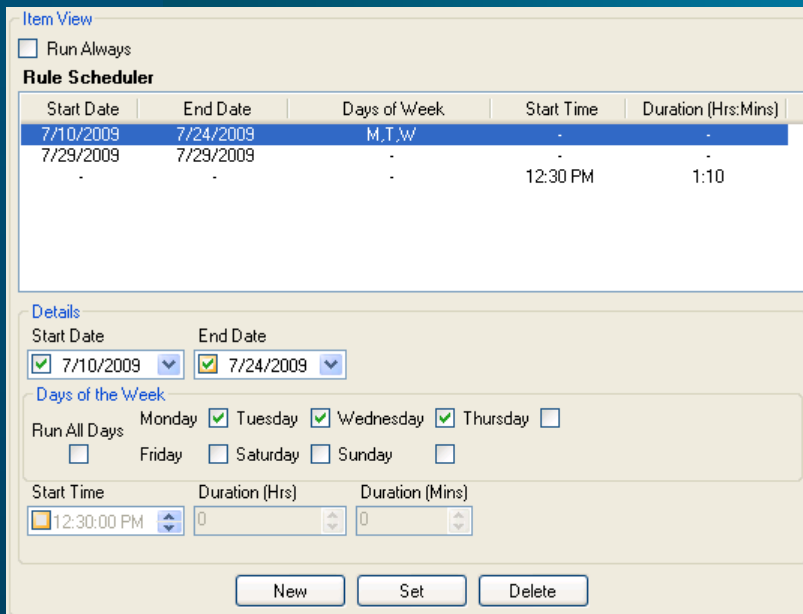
Item View

Run Always

Rule Scheduler

| Start Date | End Date | Days of Week | Start Time | Duration (Hrs:Mins) |
|---|---|---|---|---|
| 7/10/2009 | 7/24/2009 | M,T,W | - | - |
| 7/29/2009 | 7/29/2009 | - | - | - |
| - | - | - | 12:30 PM | 1:10 |

Details

Start Date

7/10/2009

End Date

7/24/2009

Days of the Week

Run All Days

Monday

Tuesday

Wednesday

Thursday

Friday

Saturday

Sunday

Start Time

12:30:00 PM

Duration (Hrs)

0

Duration (Mins)

0

New

Set

Delete